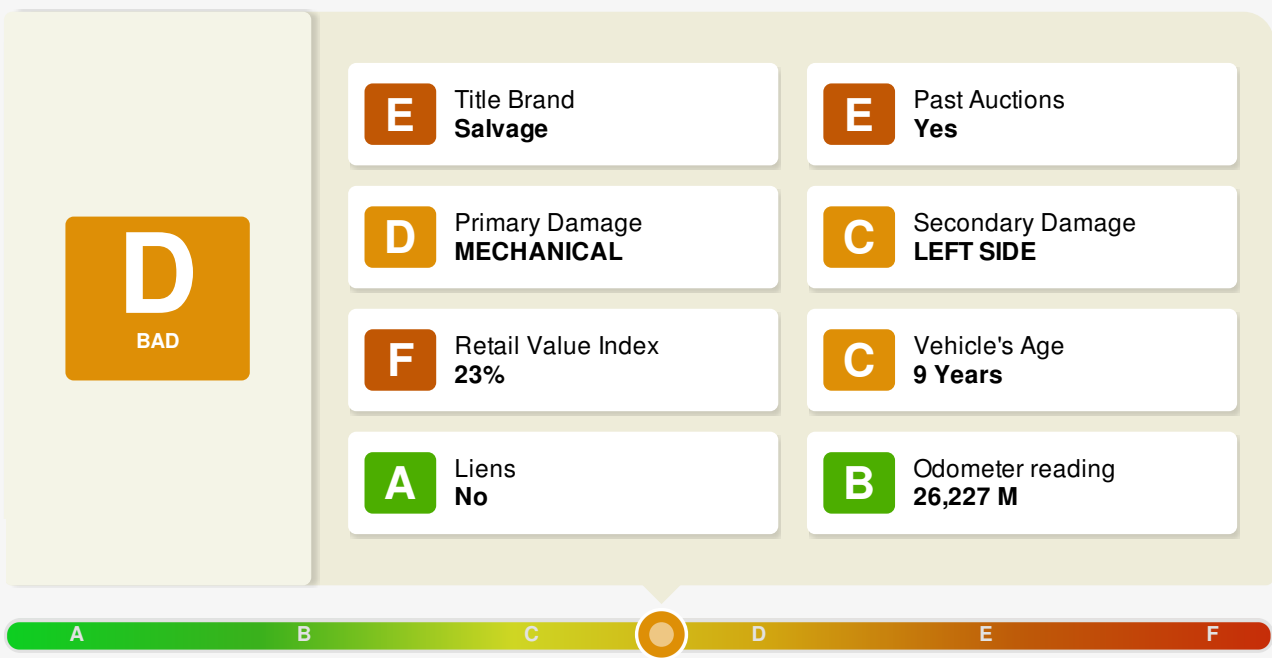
D
BAD

E Title Brand
Salvage

E Past Auctions
Yes

D Primary Damage
MECHANICAL

C Secondary Damage
LEFT SIDE

F Retail Value Index
23%

C Vehicle's Age
9 Years

A Liens
No

B Odometer reading
26,227 M

A B C D E F